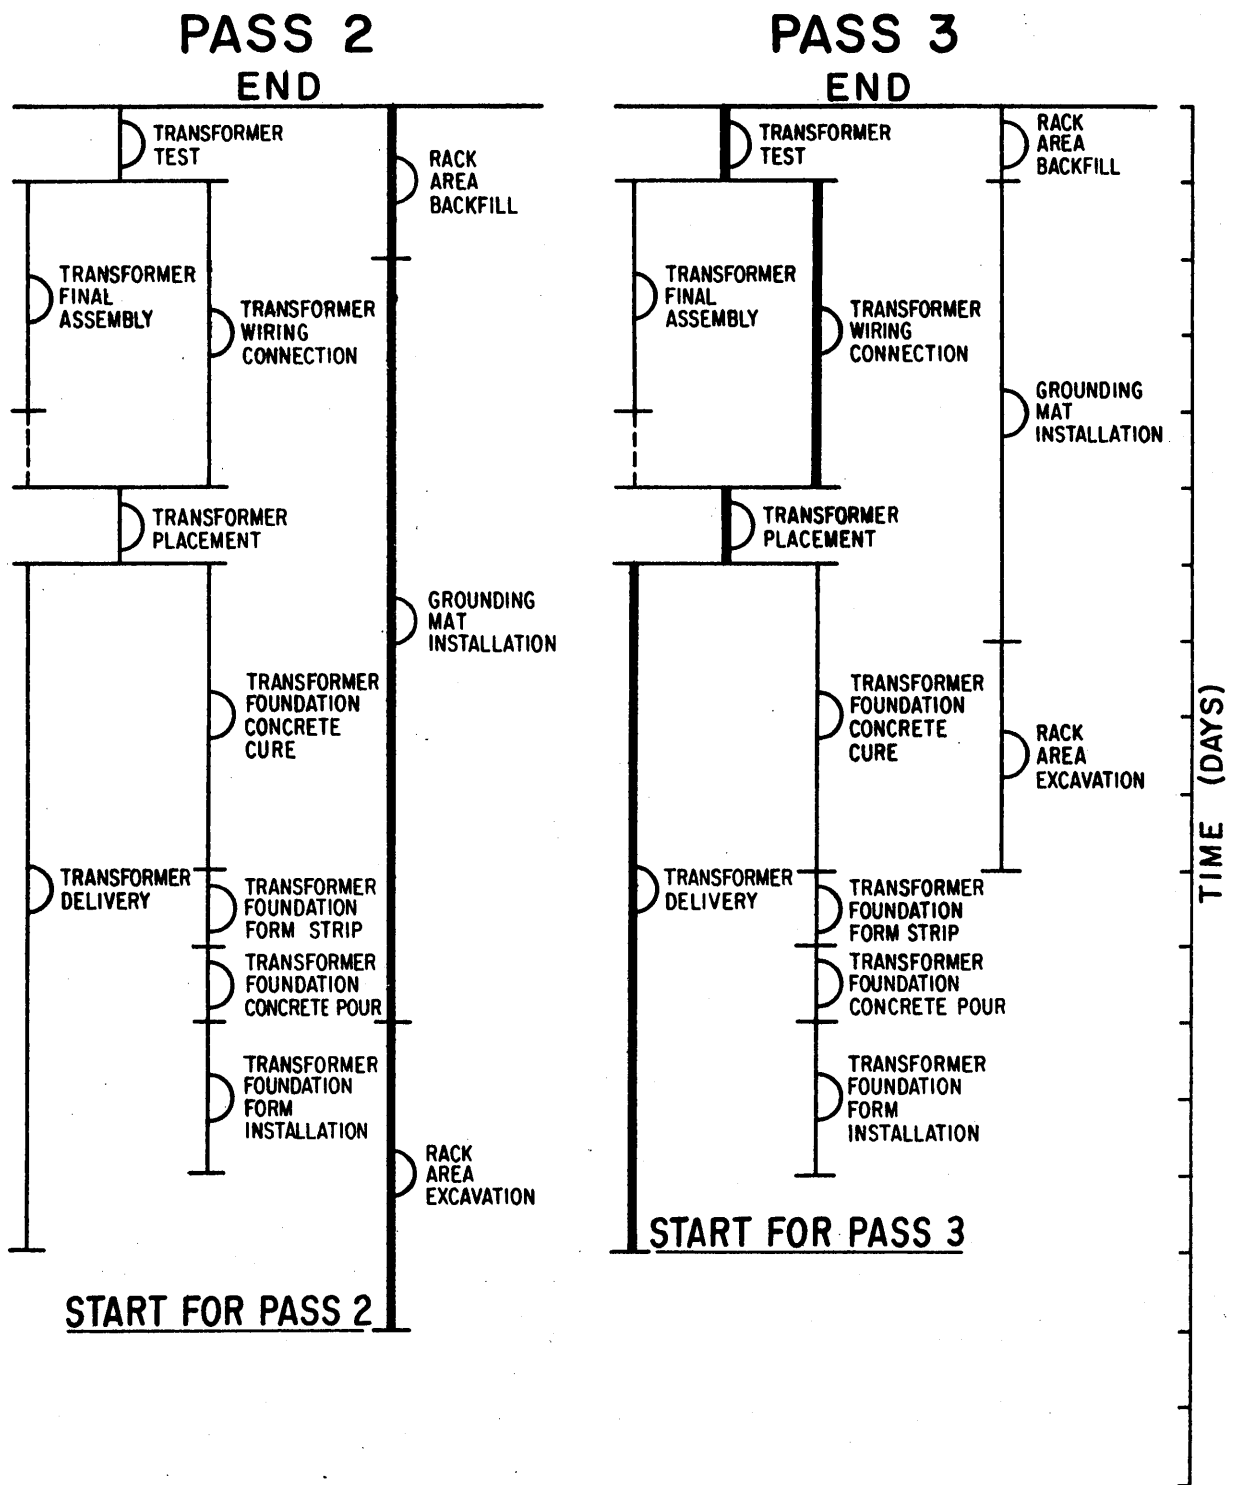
PASS 2

END

TRANSFORMER TEST

RACK AREA BACKFILL

TRANSFORMER FINAL ASSEMBLY

TRANSFORMER WIRING CONNECTION

TRANSFORMER PLACEMENT

GROUNDING MAT INSTALLATION

TRANSFORMER FOUNDATION CONCRETE CURE

TRANSFORMER DELIVERY

TRANSFORMER FOUNDATION FORM STRIP

TRANSFORMER FOUNDATION CONCRETE POUR

TRANSFORMER FOUNDATION FORM INSTALLATION

RACK AREA EXCAVATION

START FOR PASS 2

PASS 3

END

TRANSFORMER TEST

RACK AREA BACKFILL

TRANSFORMER FINAL ASSEMBLY

TRANSFORMER WIRING CONNECTION

GROUNDING MAT INSTALLATION

TRANSFORMER PLACEMENT

TRANSFORMER FOUNDATION CONCRETE CURE

RACK AREA EXCAVATION

TRANSFORMER DELIVERY

TRANSFORMER FOUNDATION FORM STRIP

TRANSFORMER FOUNDATION CONCRETE POUR

TRANSFORMER FOUNDATION FORM INSTALLATION

START FOR PASS 3

TIME (DAYS)